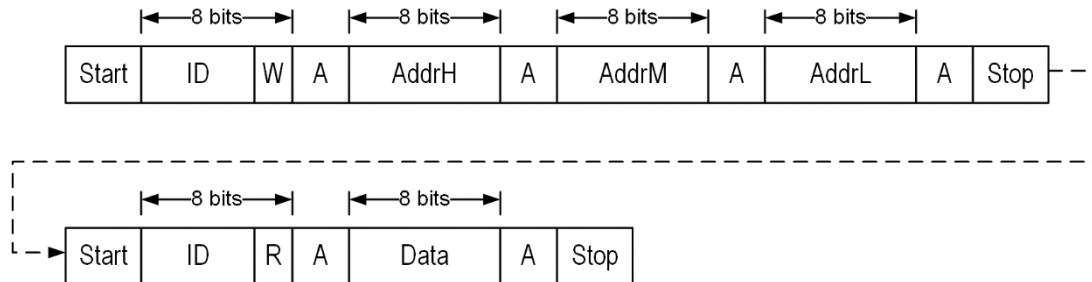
8 bits 8 bits 8 bits 8 bits

| Start | ID | W | A | AddrH | A | AddrM | A | AddrL | A | Stop |
|---|---|---|---|---|---|---|---|---|---|---|

8 bits 8 bits

| Start | ID | R | A | Data | A | Stop |
|---|---|---|---|---|---|---|